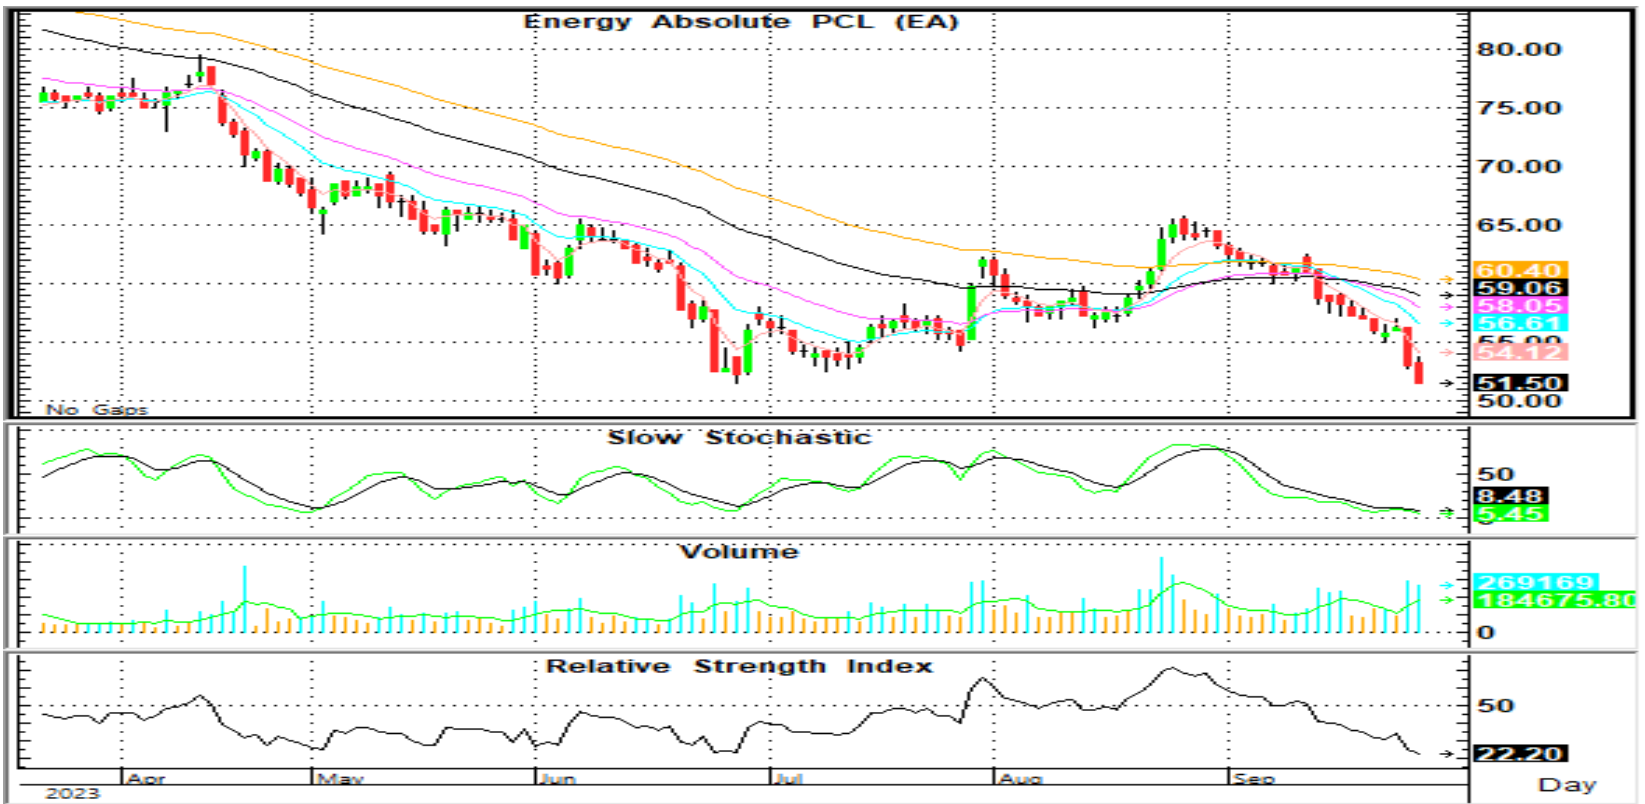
Energy Absolute PCL (EA)

80.00
75.00
70.00
65.00
60.40
59.06
58.05
56.61
55.00
54.12
51.50
50.00

No Gaps

Slow Stochastic

50
8.48
5.45

Volume

269169
184675.80
0

Relative Strength Index

50
22.20

Apr
May
Jun
Jul
Aug
Sep
2023
Day